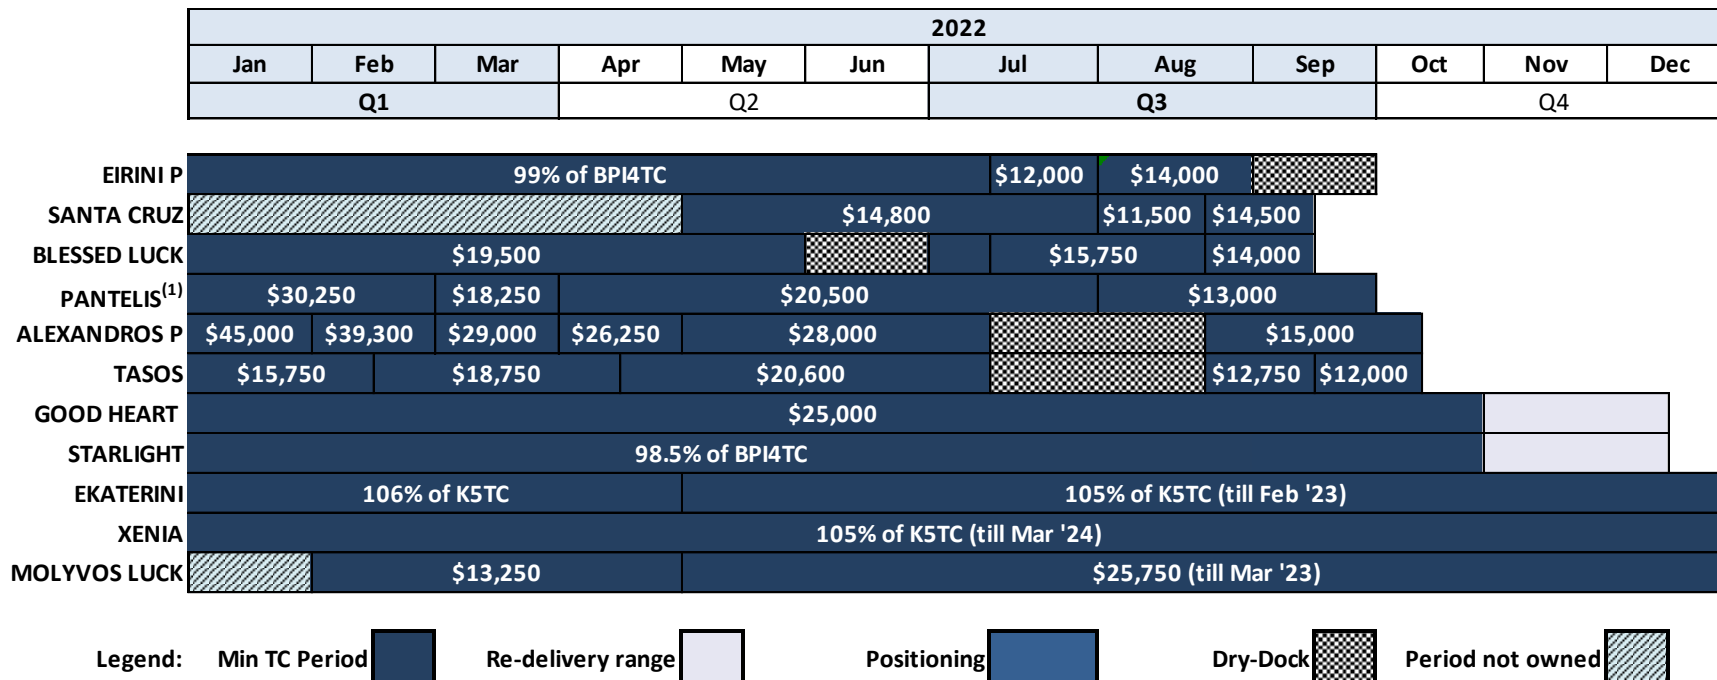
| 2022 | | | | | | | | | | | |
|---|---|---|---|---|---|---|---|---|---|---|---|
| Jan | Feb | Mar | Apr | May | Jun | Jul | Aug | Sep | Oct | Nov | Dec |
| Q1 | | | Q2 | | | Q3 | | | Q4 | | |

EIRINI P: 99% of BPI4TC | $12,000 | $14,000
SANTA CRUZ: $14,800 | $11,500 | $14,500
BLESSED LUCK: $19,500 | $15,750 | $14,000
PANTELIS$^{(1)}$: $30,250 | $18,250 | $20,500 | $13,000
ALEXANDROS P: $45,000 | $39,300 | $29,000 | $26,250 | $28,000 | $15,000
TASOS: $15,750 | $18,750 | $20,600 | $12,750 | $12,000
GOOD HEART: $25,000
STARLIGHT: 98.5% of BPI4TC
EKATERINI: 106% of K5TC | 105% of K5TC (till Feb '23)
XENIA: 105% of K5TC (till Mar '24)
MOLYVOS LUCK: $13,250 | $25,750 (till Mar '23)

Legend: Min TC Period | Re-delivery range | Positioning | Dry-Dock | Period not owned